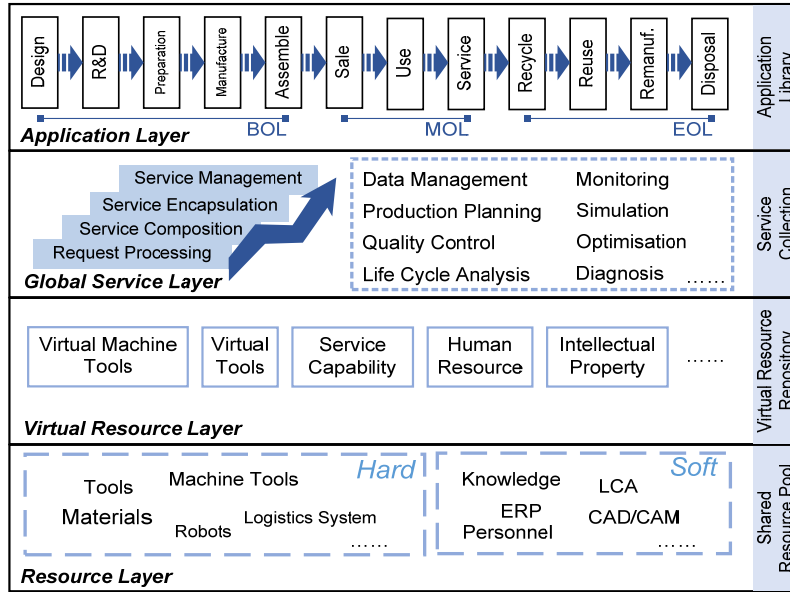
Design
R&D
Preparation
Manufacture
Assemble
Sale
Use
Service
Recycle
Reuse
Remanuf.
Disposal

Application Layer
BOL
MOL
EOL

Application Library

Service Management
Service Encapsulation
Service Composition
Request Processing

Data Management
Production Planning
Quality Control
Life Cycle Analysis
Monitoring
Simulation
Optimisation
Diagnosis
……

Global Service Layer

Service Collection

Virtual Machine Tools
Virtual Tools
Service Capability
Human Resource
Intellectual Property
……

Virtual Resource Layer

Virtual Resource Repository

Hard
Tools
Machine Tools
Materials
Robots
Logistics System
……

Soft
Knowledge
LCA
ERP
Personnel
CAD/CAM
……

Resource Layer

Shared Resource Pool